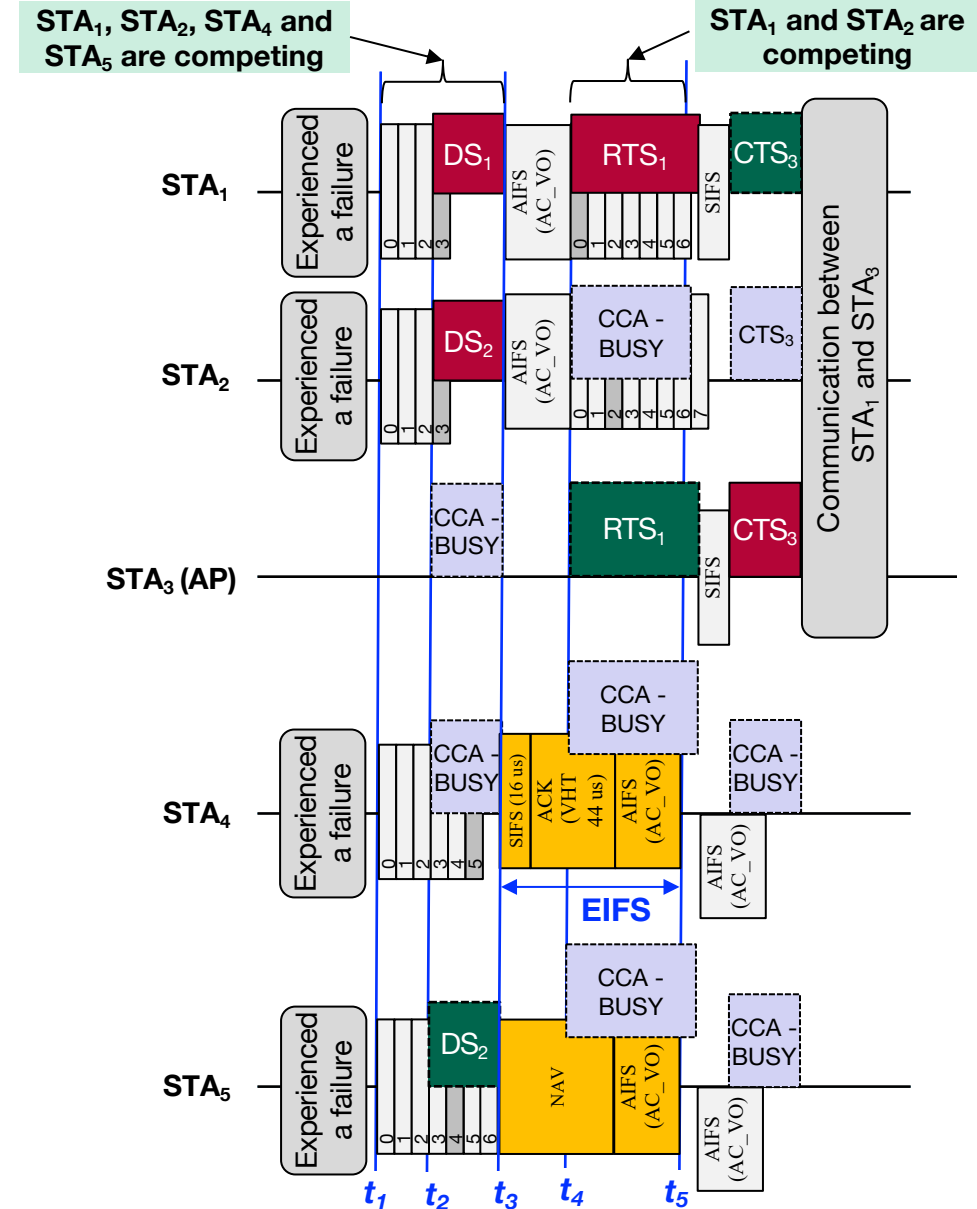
STA$_1$, STA$_2$, STA$_4$ and STA$_5$ are competing

STA$_1$ and STA$_2$ are competing

STA$_1$

Experienced a failure

0 1 2 3

DS$_1$

AIFS (AC_VO)

RTS$_1$

0 1 2 3 4 5 6

SIFS

CTS$_3$

Communication between STA$_1$ and STA$_3$

STA$_2$

Experienced a failure

0 1 2 3

DS$_2$

AIFS (AC_VO)

CCA - BUSY

0 1 2 3 4 5 6 7

CTS$_3$

STA$_3$ (AP)

CCA - BUSY

RTS$_1$

SIFS

CTS$_3$

STA$_4$

Experienced a failure

0 1 2 3 4 5

CCA - BUSY

SIFS (16 us)

ACK (VHT 44 us)

AIFS (AC_VO)

CCA - BUSY

CCA - BUSY

AIFS (AC_VO)

EIFS

STA$_5$

Experienced a failure

0 1 2 3 4 5 6

DS$_2$

NAV

CCA - BUSY

AIFS (AC_VO)

CCA - BUSY

AIFS (AC_VO)

$t_1$ $t_2$ $t_3$ $t_4$ $t_5$